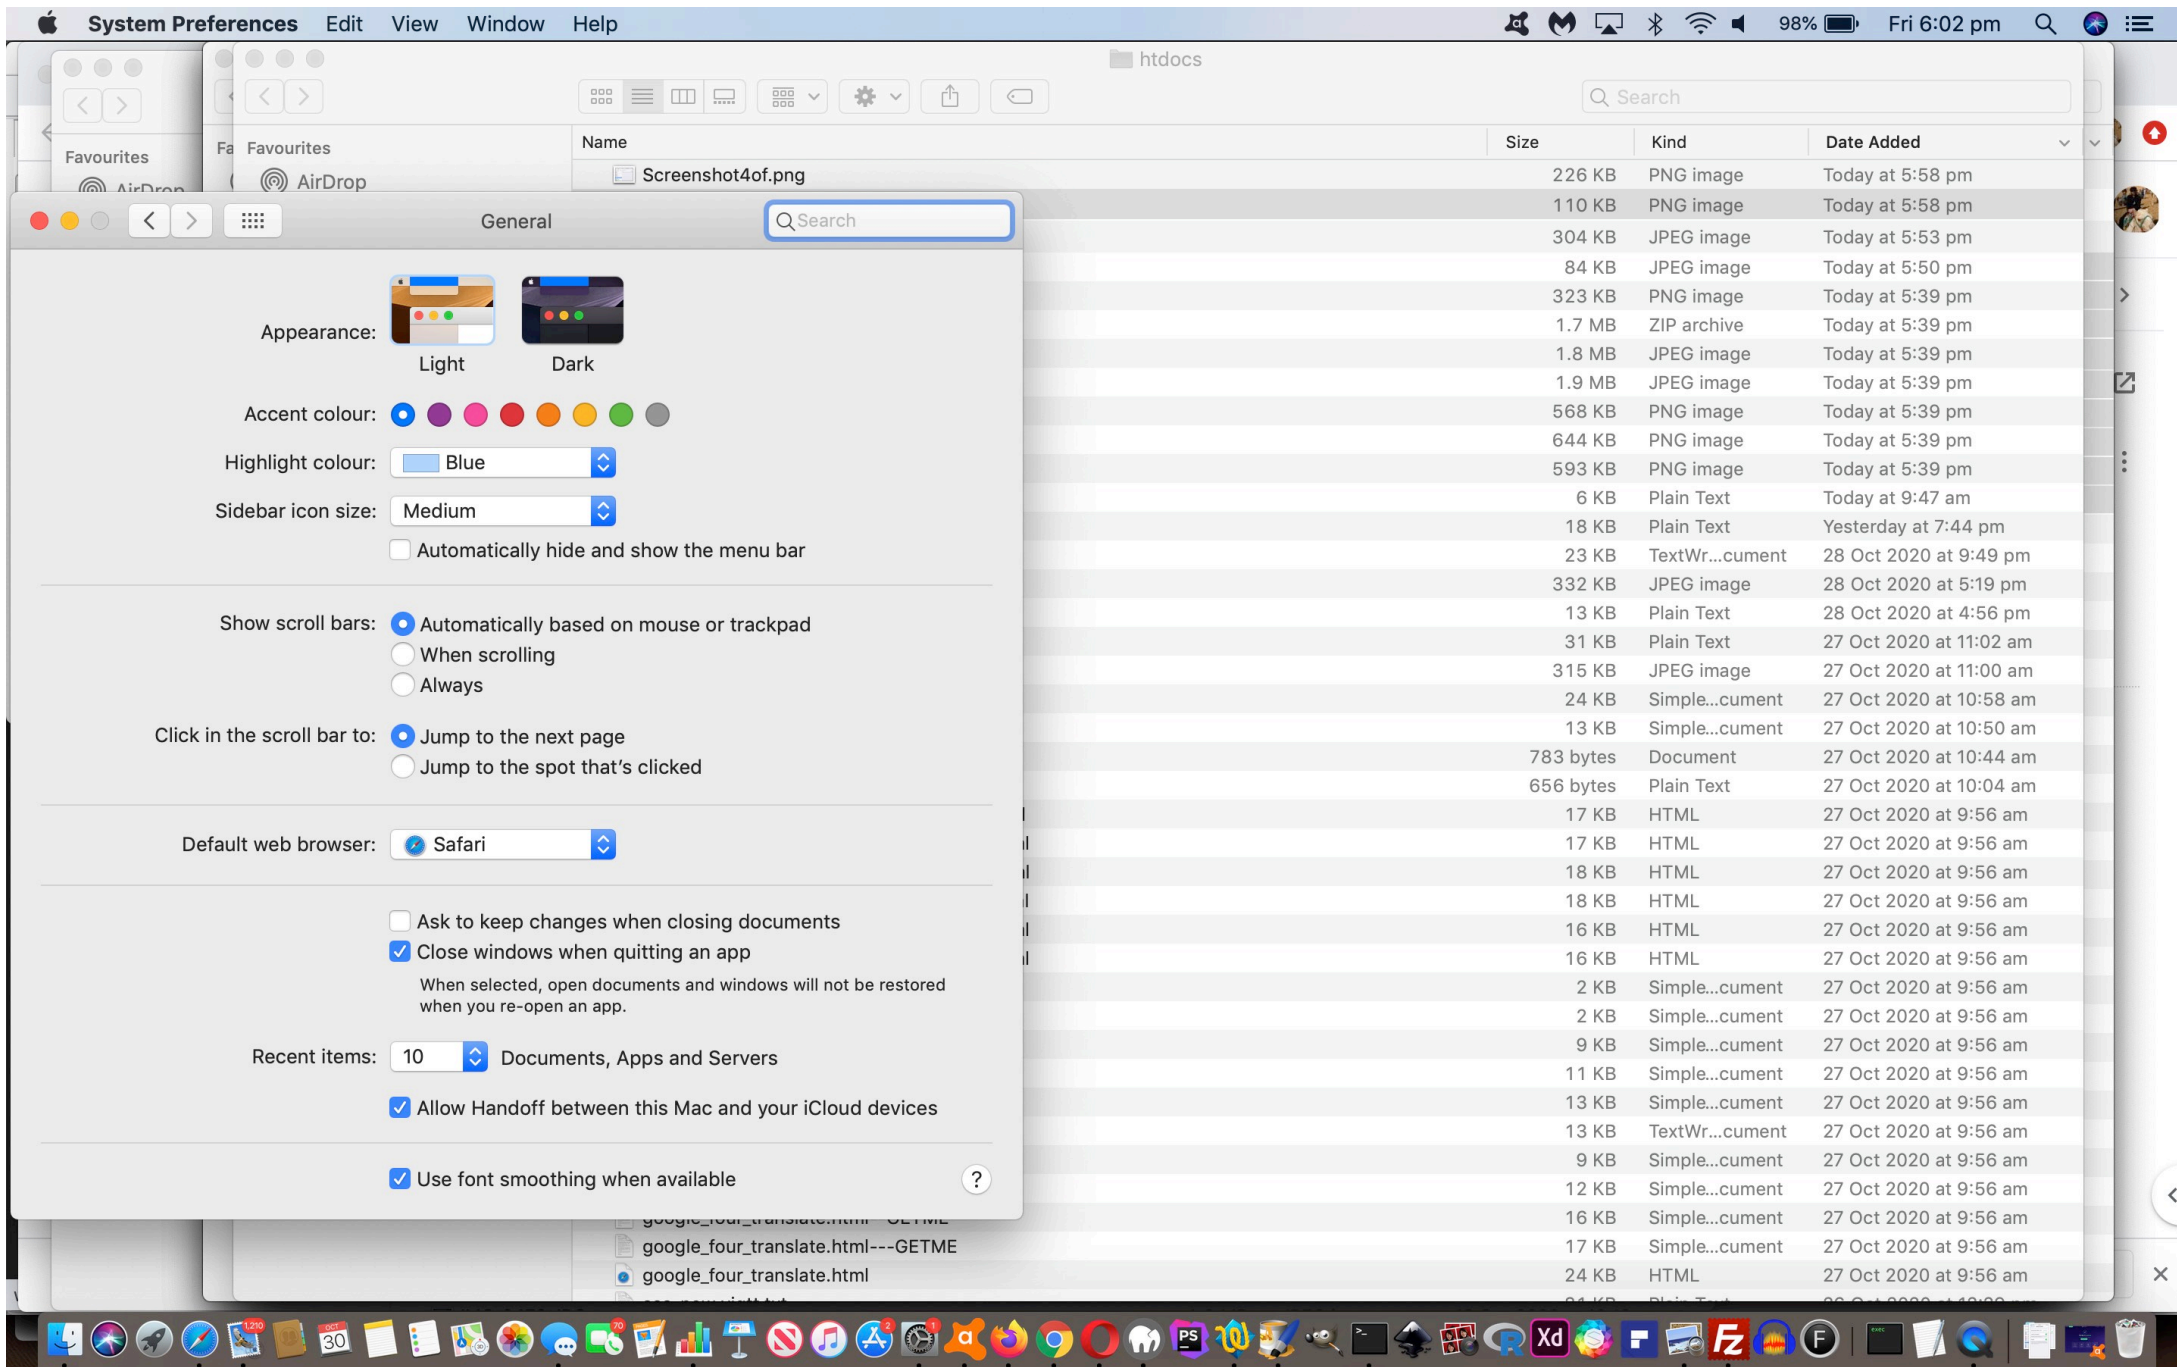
System Preferences Edit View Window Help 98% Fri 6:02 pm

htdocs

Search

Favourites
AirDrop

Fa Favourites
AirDrop

| Name | Size | Kind | Date Added |
|---|---|---|---|
| Screenshot4of.png | 226 KB | PNG image | Today at 5:58 pm |
| | 110 KB | PNG image | Today at 5:58 pm |
| | 304 KB | JPEG image | Today at 5:53 pm |
| | 84 KB | JPEG image | Today at 5:50 pm |
| | 323 KB | PNG image | Today at 5:39 pm |
| | 1.7 MB | ZIP archive | Today at 5:39 pm |
| | 1.8 MB | JPEG image | Today at 5:39 pm |
| | 1.9 MB | JPEG image | Today at 5:39 pm |
| | 568 KB | PNG image | Today at 5:39 pm |
| | 644 KB | PNG image | Today at 5:39 pm |
| | 593 KB | PNG image | Today at 5:39 pm |
| | 6 KB | Plain Text | Today at 9:47 am |
| | 18 KB | Plain Text | Yesterday at 7:44 pm |
| | 23 KB | TextWr...cument | 28 Oct 2020 at 9:49 pm |
| | 332 KB | JPEG image | 28 Oct 2020 at 5:19 pm |
| | 13 KB | Plain Text | 28 Oct 2020 at 4:56 pm |
| | 31 KB | Plain Text | 27 Oct 2020 at 11:02 am |
| | 315 KB | JPEG image | 27 Oct 2020 at 11:00 am |
| | 24 KB | Simple...cument | 27 Oct 2020 at 10:58 am |
| | 13 KB | Simple...cument | 27 Oct 2020 at 10:50 am |
| | 783 bytes | Document | 27 Oct 2020 at 10:44 am |
| | 656 bytes | Plain Text | 27 Oct 2020 at 10:04 am |
| | 17 KB | HTML | 27 Oct 2020 at 9:56 am |
| | 17 KB | HTML | 27 Oct 2020 at 9:56 am |
| | 18 KB | HTML | 27 Oct 2020 at 9:56 am |
| | 18 KB | HTML | 27 Oct 2020 at 9:56 am |
| | 16 KB | HTML | 27 Oct 2020 at 9:56 am |
| | 16 KB | HTML | 27 Oct 2020 at 9:56 am |
| | 2 KB | Simple...cument | 27 Oct 2020 at 9:56 am |
| | 2 KB | Simple...cument | 27 Oct 2020 at 9:56 am |
| | 9 KB | Simple...cument | 27 Oct 2020 at 9:56 am |
| | 11 KB | Simple...cument | 27 Oct 2020 at 9:56 am |
| | 13 KB | Simple...cument | 27 Oct 2020 at 9:56 am |
| | 13 KB | TextWr...cument | 27 Oct 2020 at 9:56 am |
| | 9 KB | Simple...cument | 27 Oct 2020 at 9:56 am |
| | 12 KB | Simple...cument | 27 Oct 2020 at 9:56 am |
| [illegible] | 16 KB | Simple...cument | 27 Oct 2020 at 9:56 am |
| google_four_translate.html---GETME | 17 KB | Simple...cument | 27 Oct 2020 at 9:56 am |
| google_four_translate.html | 24 KB | HTML | 27 Oct 2020 at 9:56 am |

General
Search

Appearance: Light Dark
Accent colour:
Highlight colour: Blue
Sidebar icon size: Medium
Automatically hide and show the menu bar

Show scroll bars: Automatically based on mouse or trackpad
When scrolling
Always

Click in the scroll bar to: Jump to the next page
Jump to the spot that's clicked

Default web browser: Safari

Ask to keep changes when closing documents
Close windows when quitting an app
When selected, open documents and windows will not be restored when you re-open an app.

Recent items: 10 Documents, Apps and Servers

Allow Handoff between this Mac and your iCloud devices

Use font smoothing when available
?

30 Xd